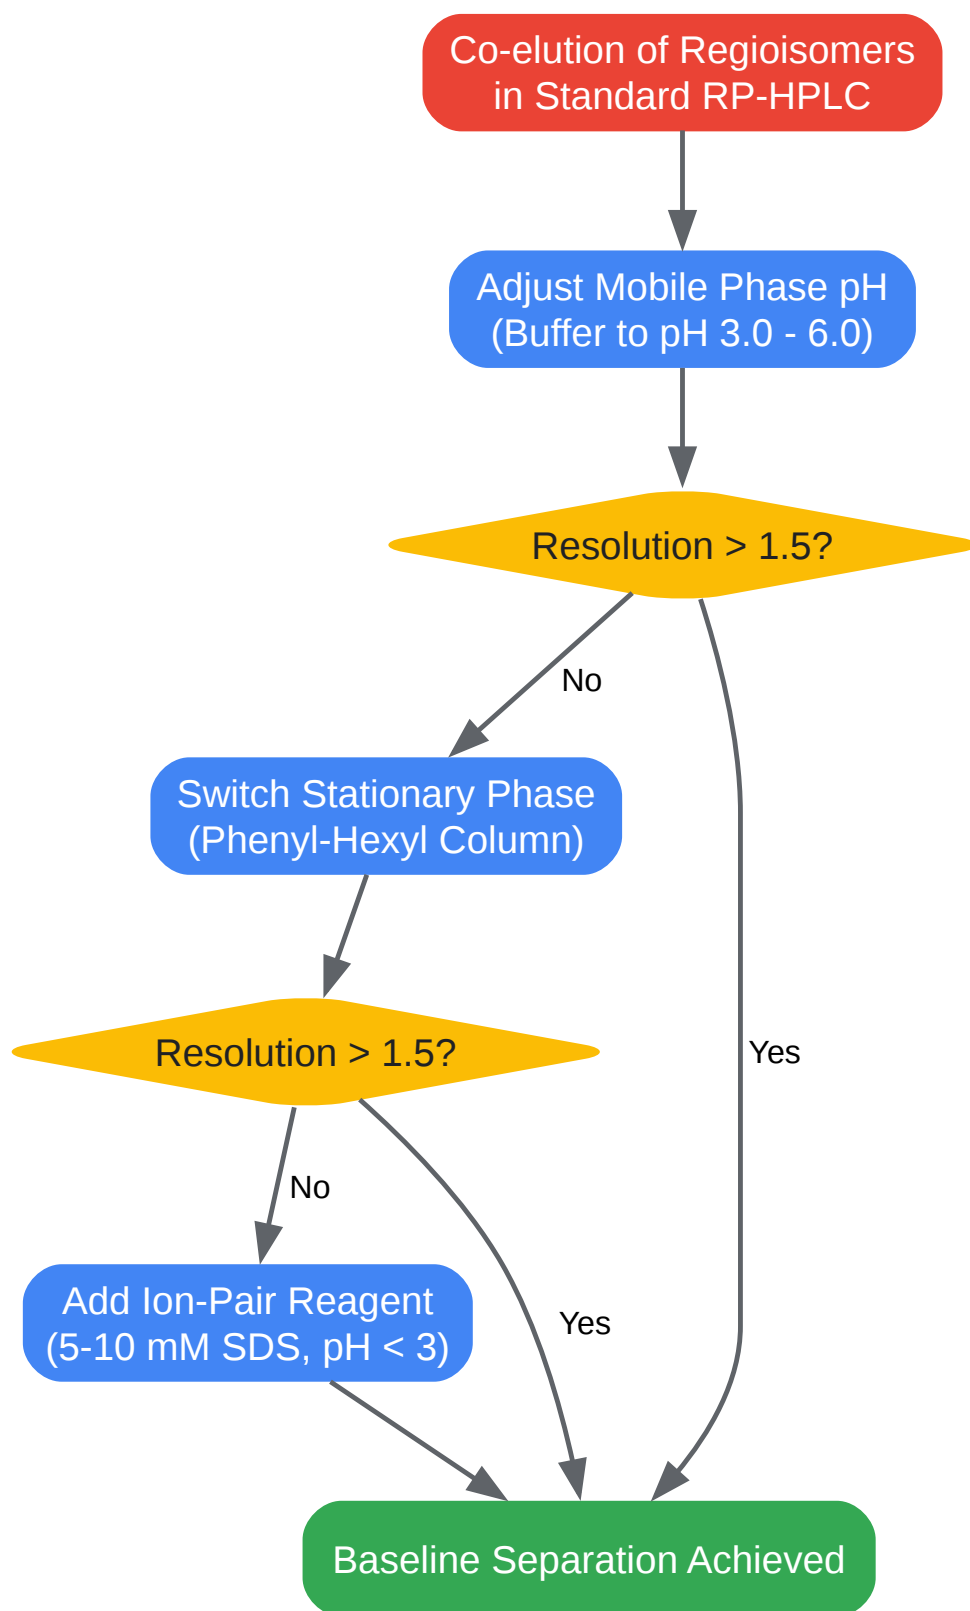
Co-elution of Regioisomers in Standard RP-HPLC

Adjust Mobile Phase pH (Buffer to pH 3.0 - 6.0)

Resolution > 1.5?

No

Switch Stationary Phase (Phenyl-Hexyl Column)

Resolution > 1.5?

No

Add Ion-Pair Reagent (5-10 mM SDS, pH < 3)

Yes

Yes

Baseline Separation Achieved